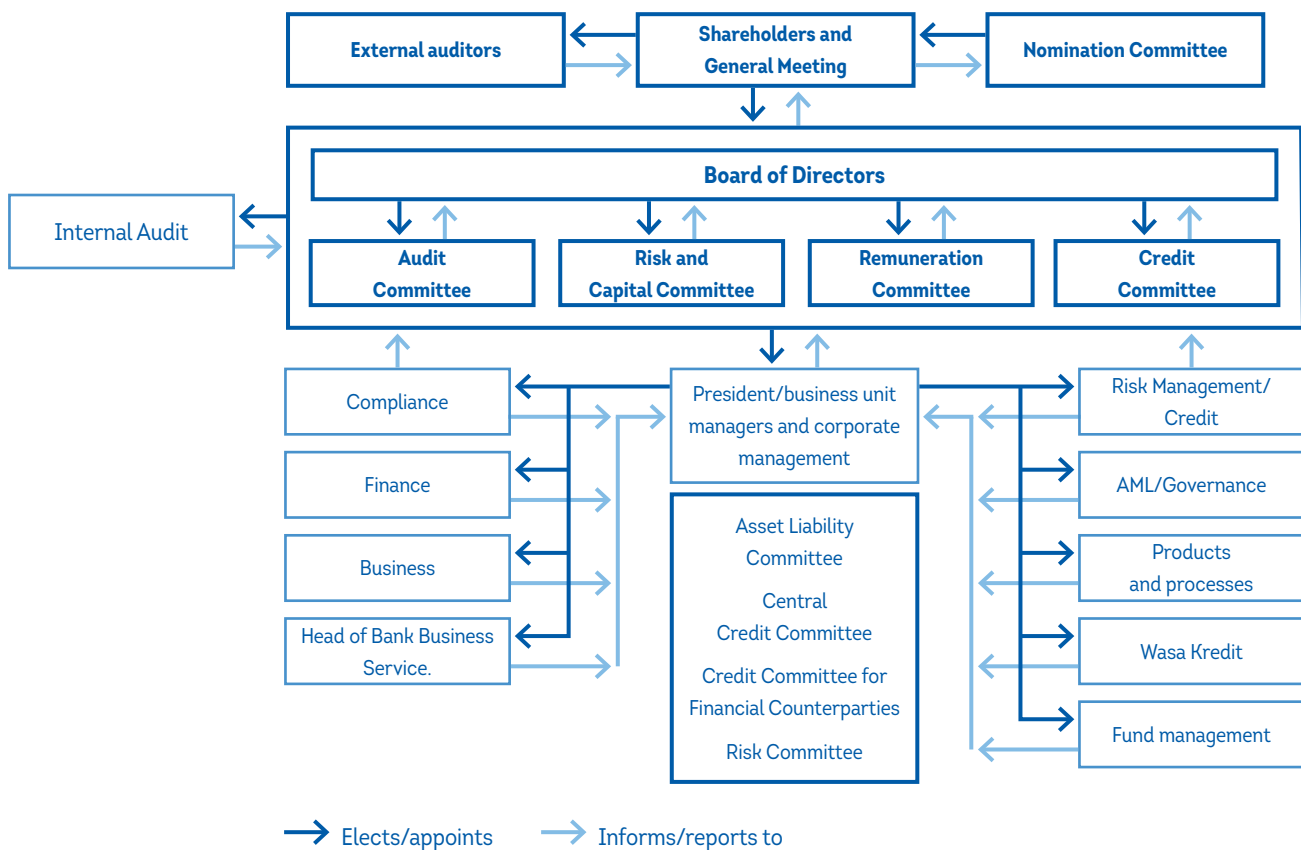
External auditors

Shareholders and General Meeting

Nomination Committee

Board of Directors

Internal Audit

Audit Committee

Risk and Capital Committee

Remuneration Committee

Credit Committee

Compliance

Finance

Business

Head of Bank Business Service.

President/business unit managers and corporate management

Asset Liability Committee

Central Credit Committee

Credit Committee for Financial Counterparties

Risk Committee

Risk Management/ Credit

AML/Governance

Products and processes

Wasa Kredit

Fund management

Elects/appoints

Informs/reports to